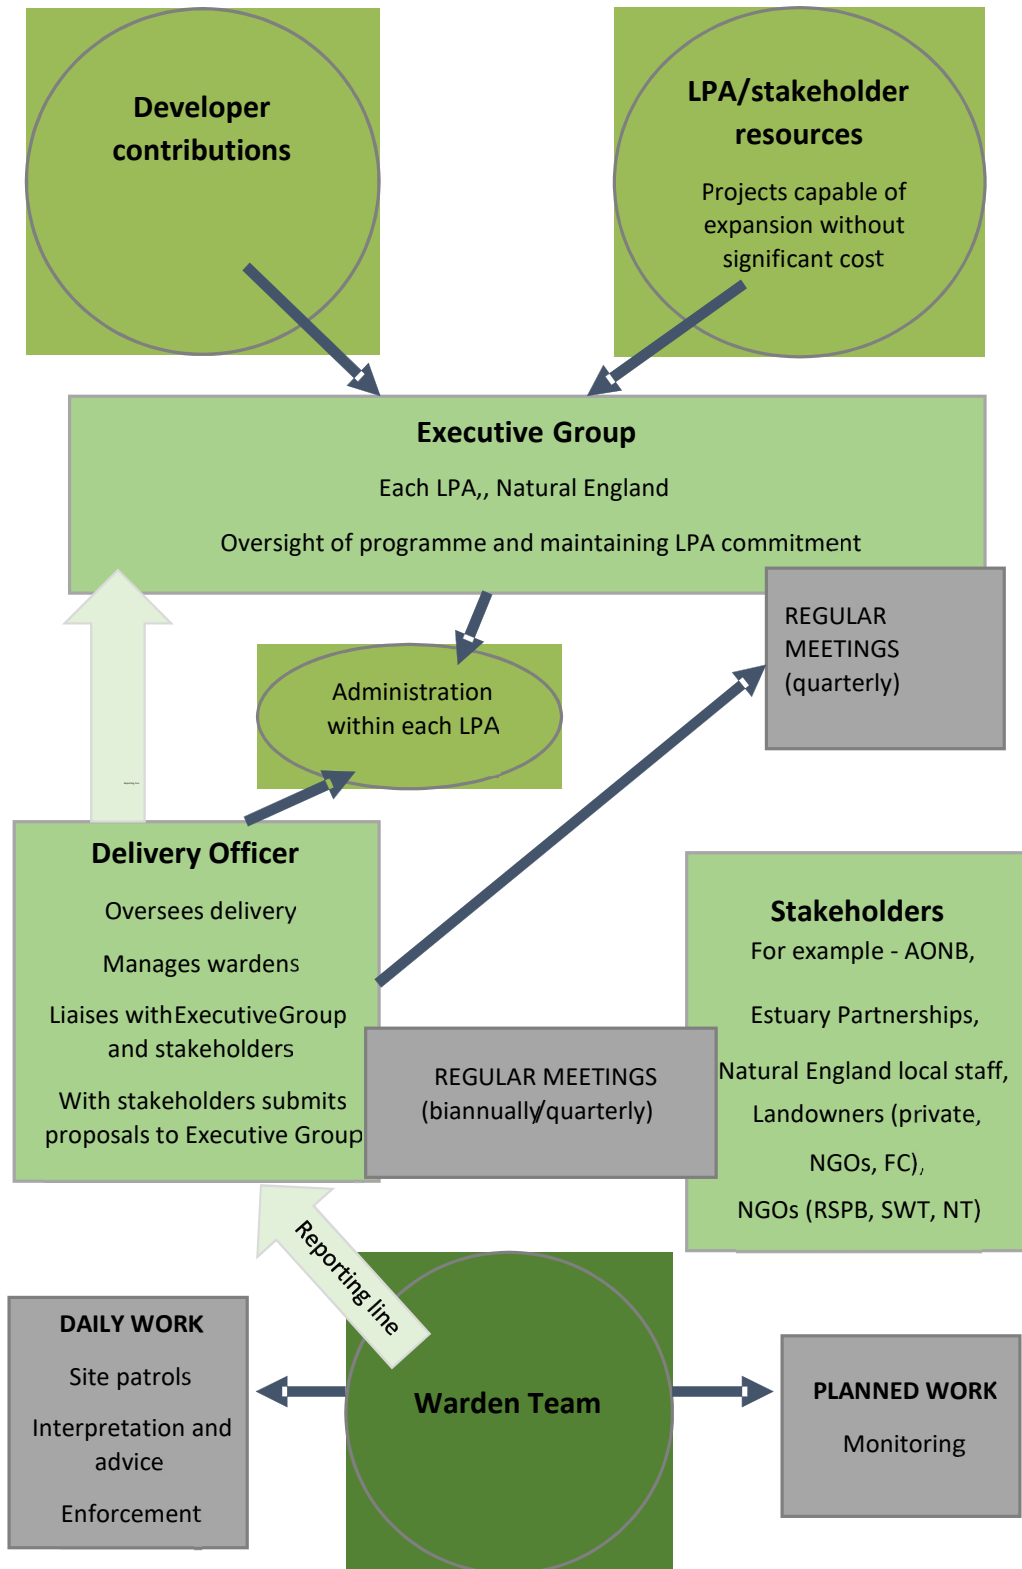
Developer contributions

LPA/stakeholder resources

Projects capable of expansion without significant cost

Executive Group

Each LPA,, Natural England

Oversight of programme and maintaining LPA commitment

REGULAR MEETINGS (quarterly)

Administration within each LPA

Delivery Officer

Oversees delivery

Manages wardens

Liaises withExecutiveGroup and stakeholders

With stakeholders submits proposals to Executive Group

Stakeholders

For example - AONB,

Estuary Partnerships,

Natural England local staff,

Landowners (private,

NGOs, FC),

NGOs (RSPB, SWT, NT)

REGULAR MEETINGS (biannually/quarterly)

Reporting line

DAILY WORK

Site patrols

Interpretation and advice

Enforcement

Warden Team

PLANNED WORK

Monitoring